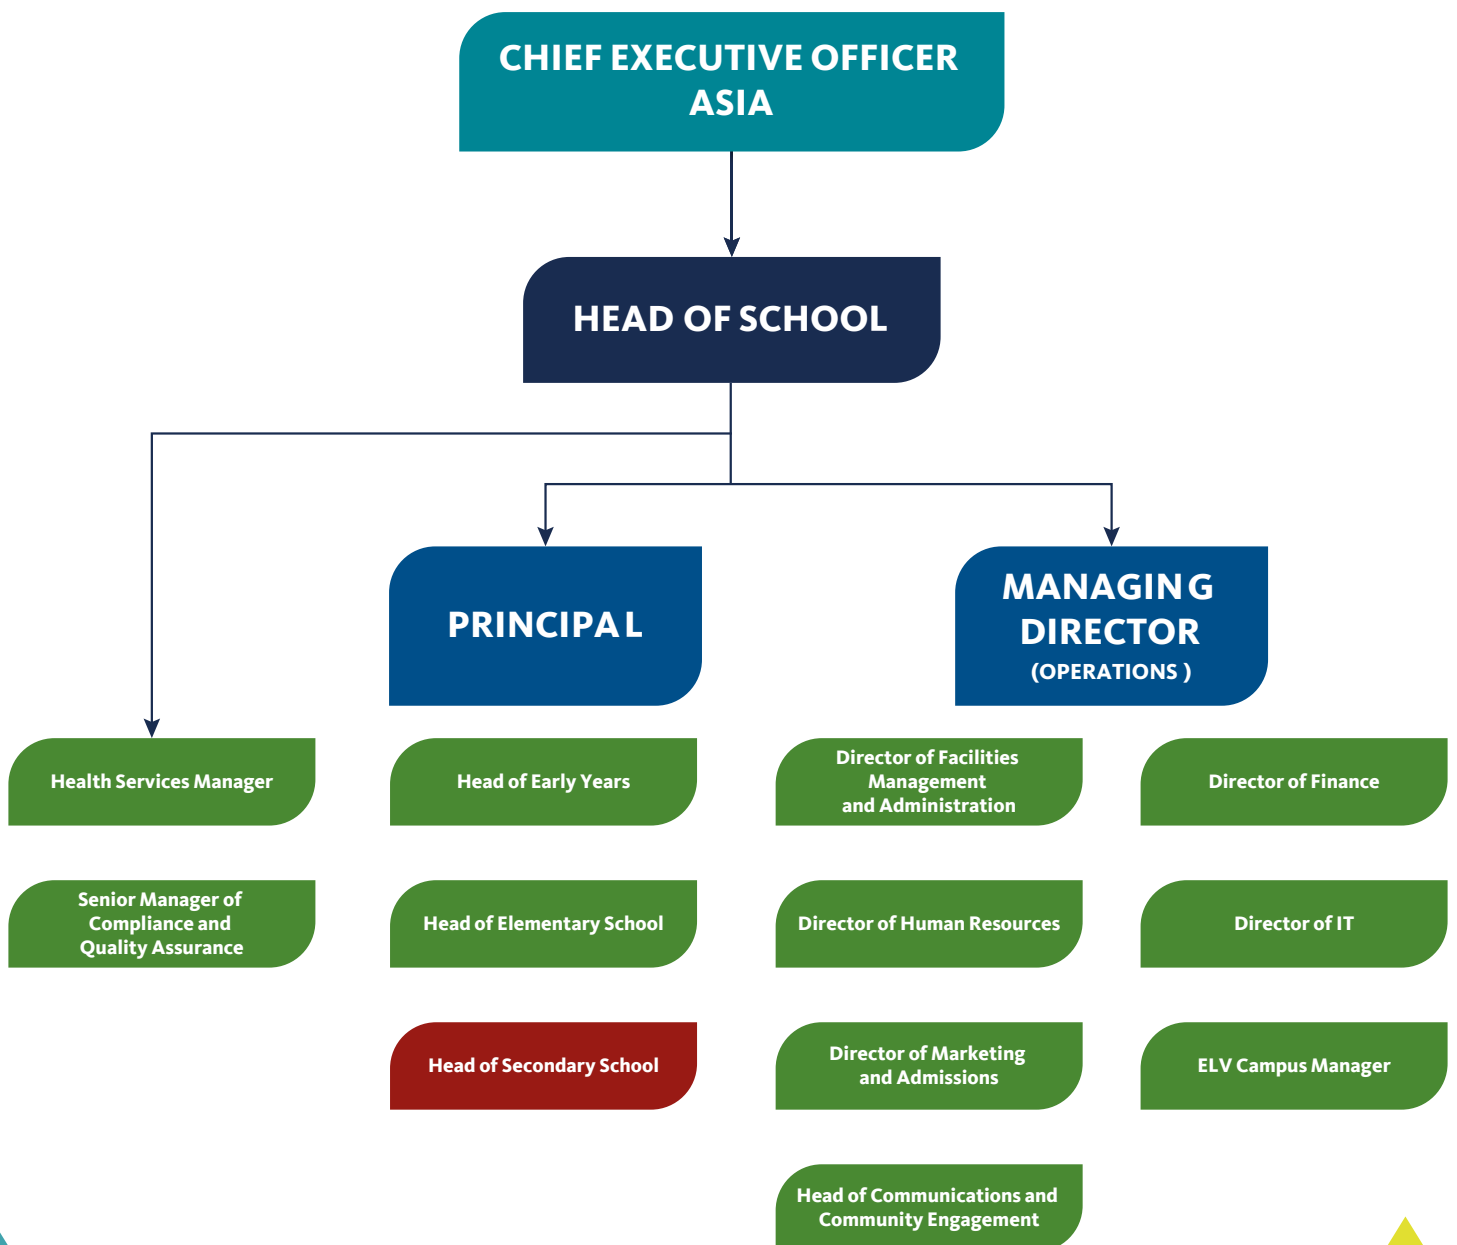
CHIEF EXECUTIVE OFFICER ASIA

HEAD OF SCHOOL

PRINCIPAL

MANAGING DIRECTOR (OPERATIONS)

Health Services Manager

Senior Manager of Compliance and Quality Assurance

Head of Early Years

Head of Elementary School

Head of Secondary School

Director of Facilities Management and Administration

Director of Human Resources

Director of Marketing and Admissions

Head of Communications and Community Engagement

Director of Finance

Director of IT

ELV Campus Manager